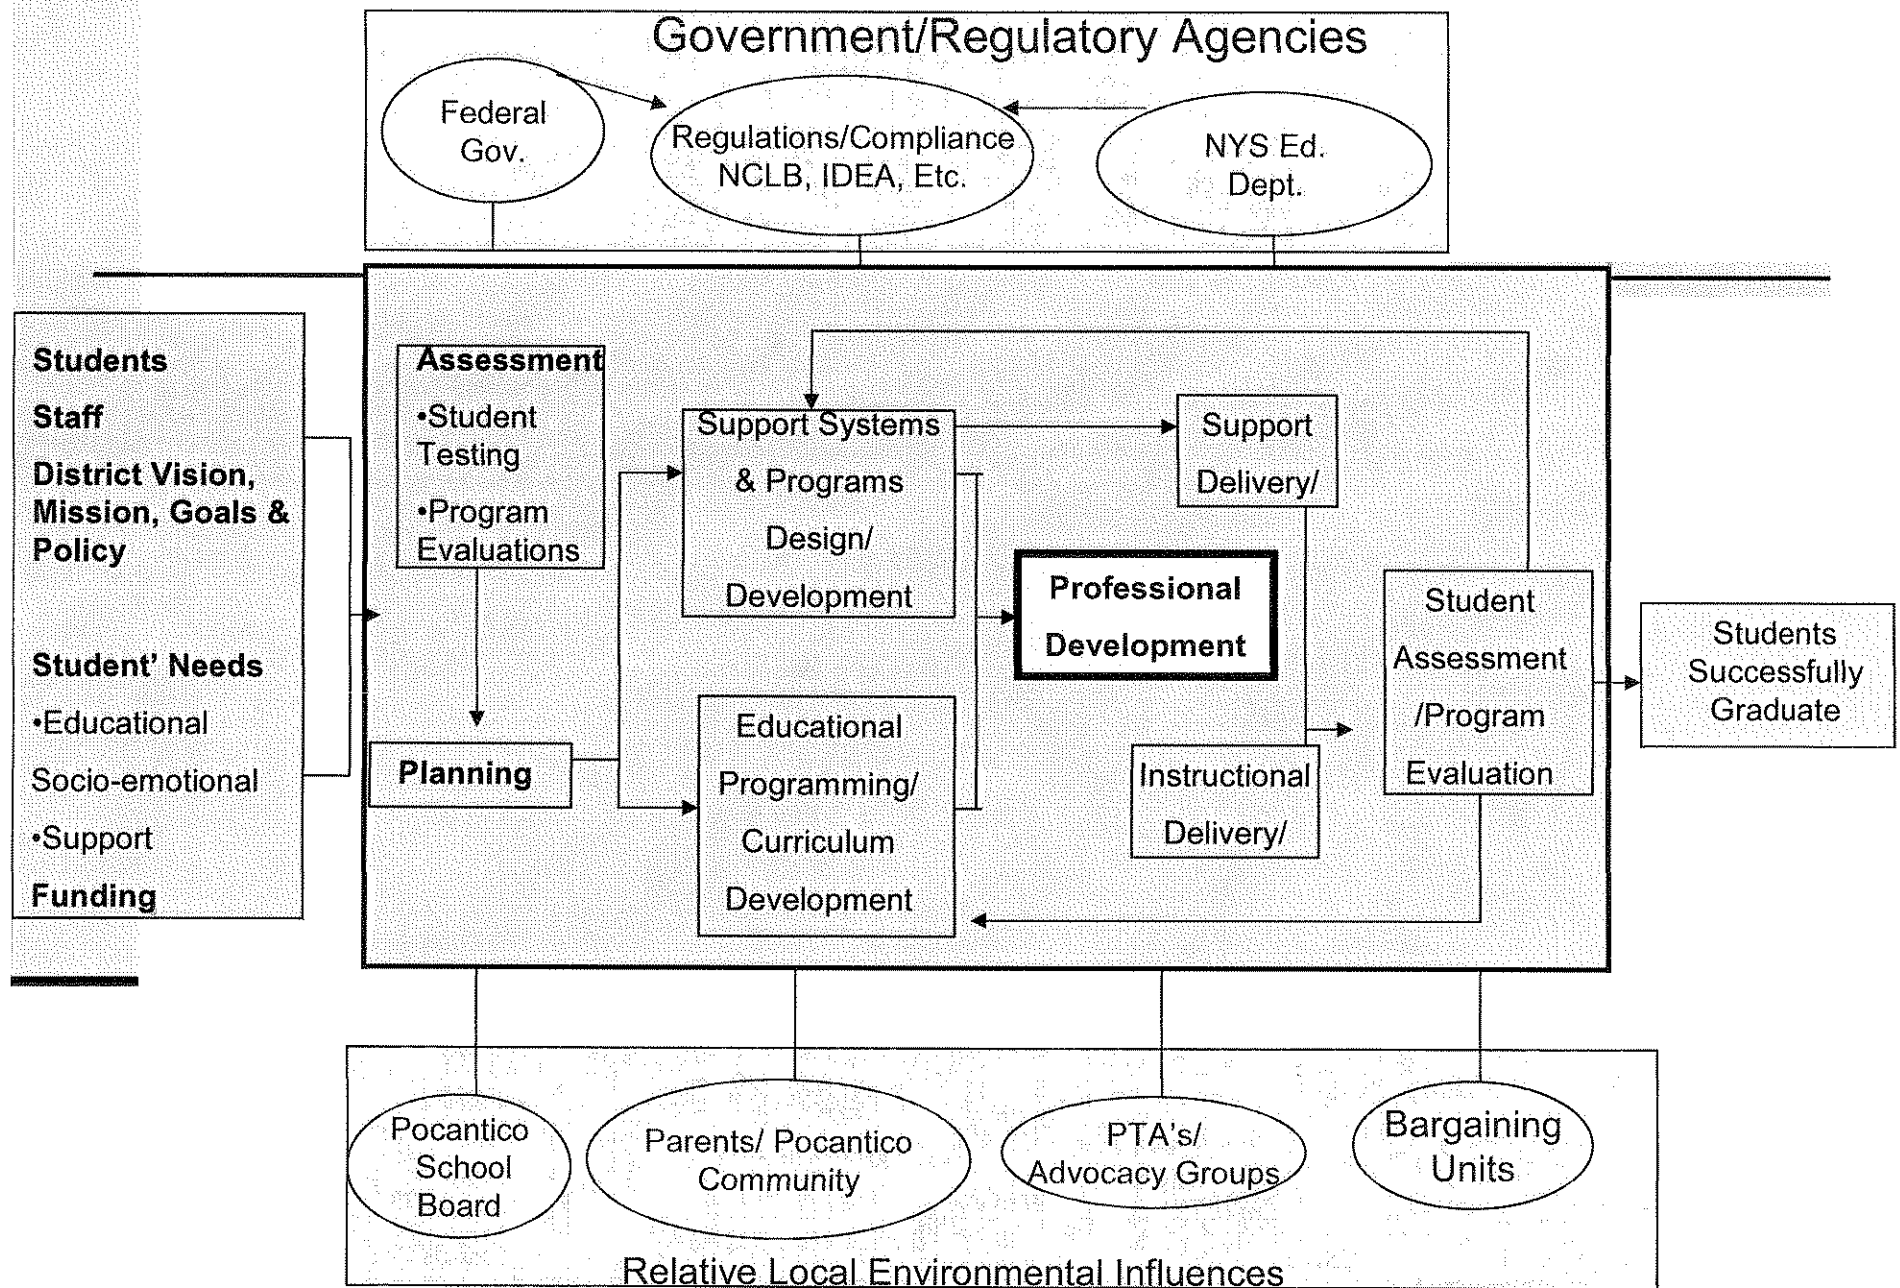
Government/Regulatory Agencies

Federal Gov.

Regulations/Compliance NCLB, IDEA, Etc.

NYS Ed. Dept.

Students

Staff

District Vision, Mission, Goals & Policy

Student' Needs

•Educational

Socio-emotional

•Support

Funding

Assessment

•Student Testing

•Program Evaluations

Planning

Support Systems & Programs Design/ Development

Educational Programming/ Curriculum Development

Professional Development

Support Delivery/

Instructional Delivery/

Student Assessment /Program Evaluation

Students Successfully Graduate

Pocantico School Board

Parents/ Pocantico Community

PTA's/ Advocacy Groups

Bargaining Units

Relative Local Environmental Influences